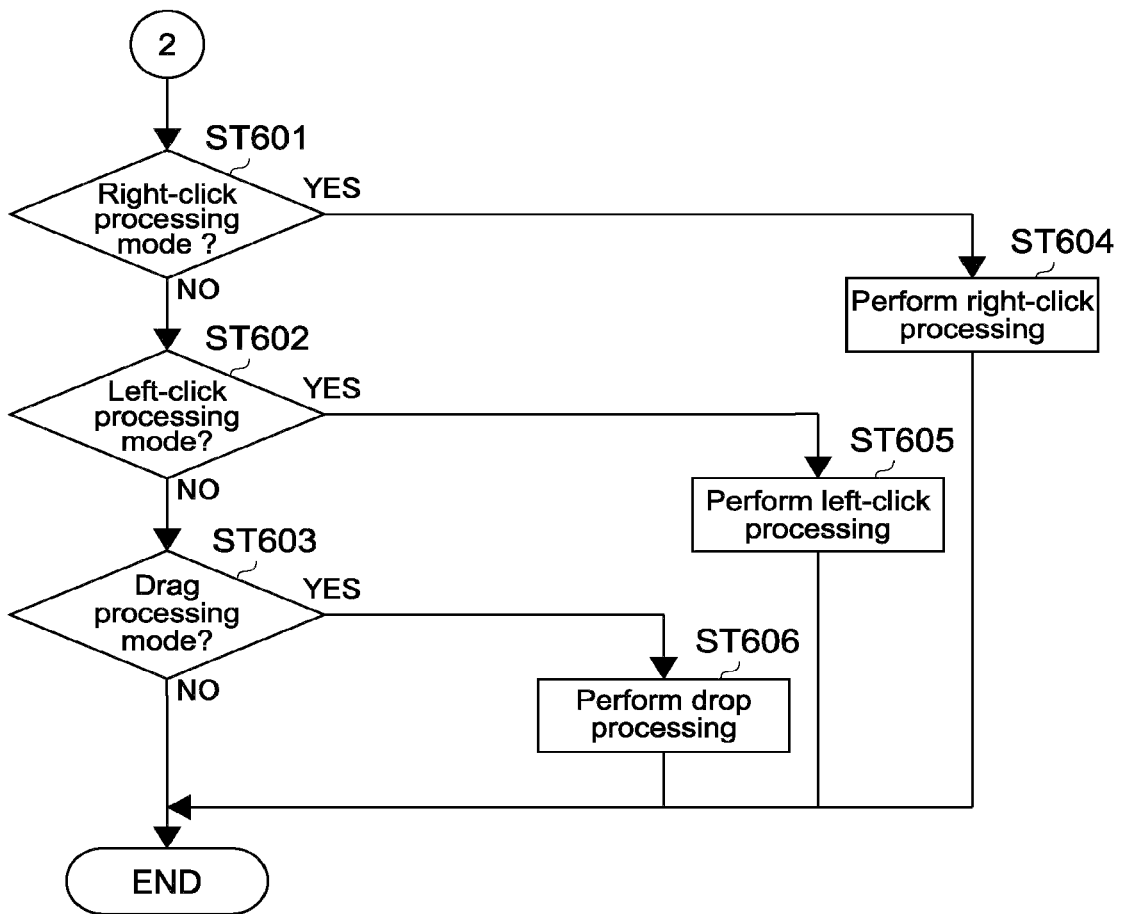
2

ST601

Right-click processing mode ?

YES

NO

ST604

Perform right-click processing

ST602

Left-click processing mode?

YES

NO

ST605

Perform left-click processing

ST603

Drag processing mode?

YES

NO

ST606

Perform drop processing

END